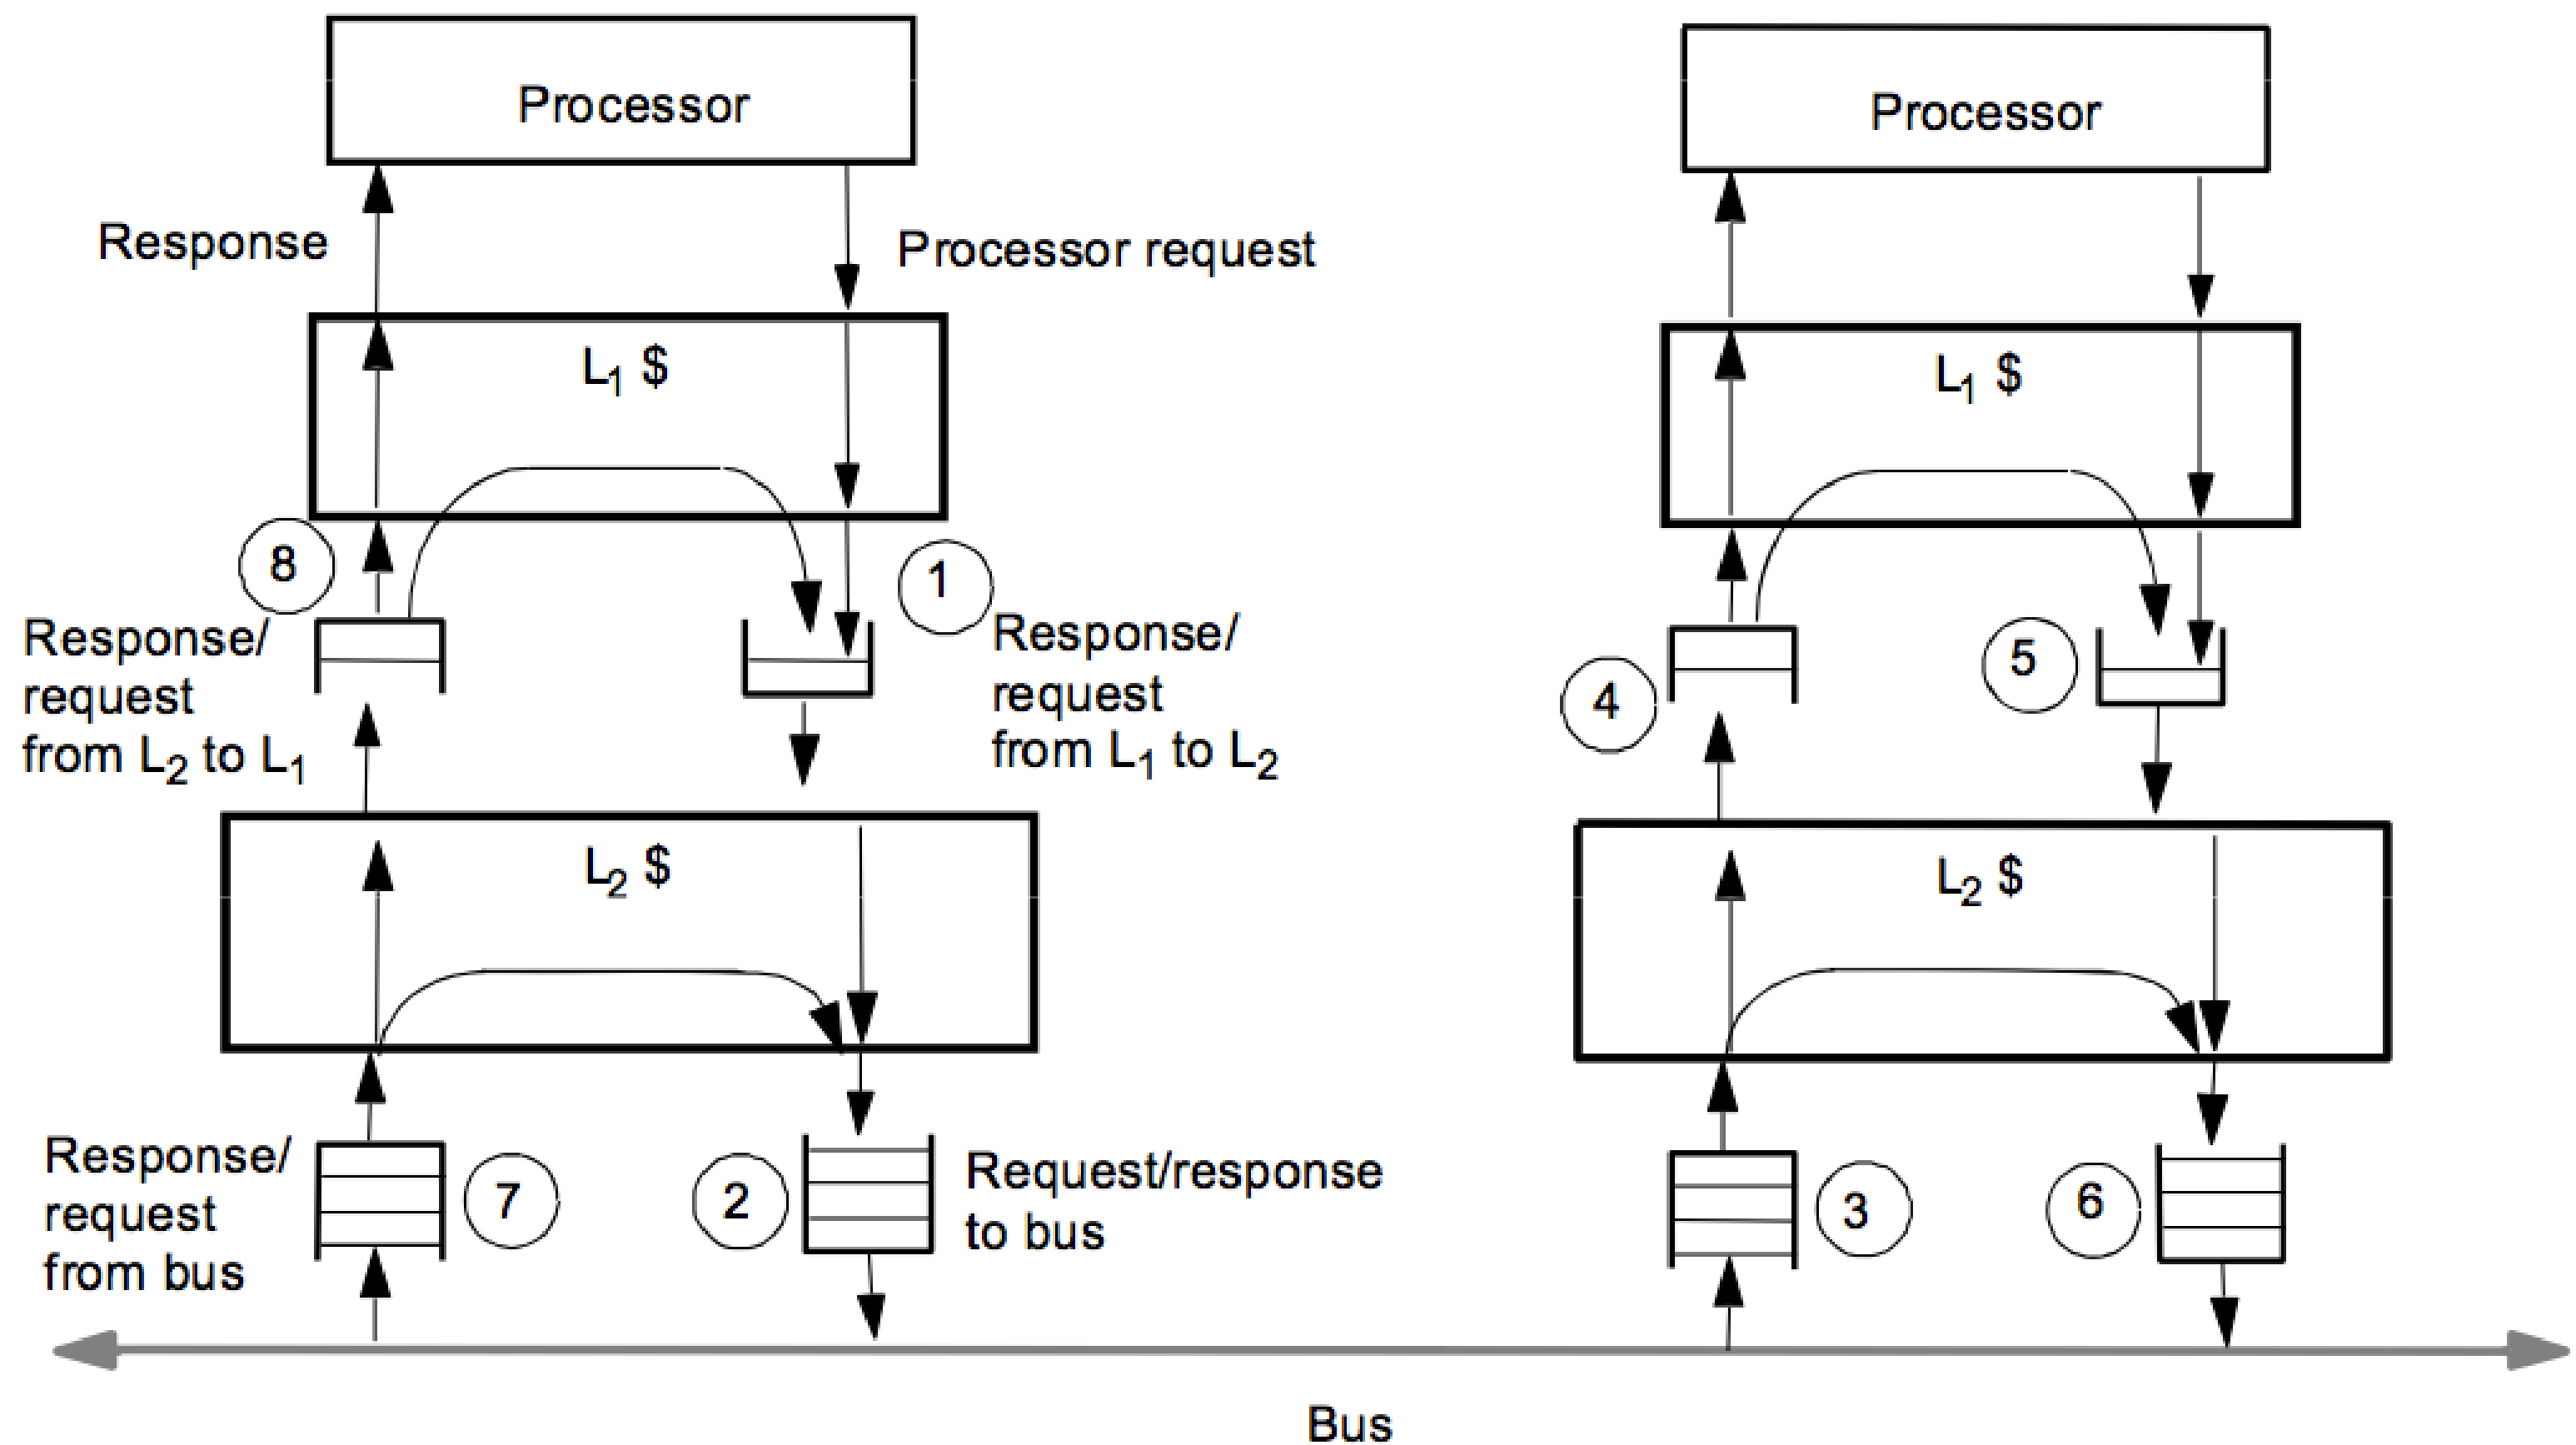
Processor

Processor

Response

Processor request

$L_1$ \$

$L_1$ \$

8

1

Response/ request from $L_2$ to $L_1$

Response/ request from $L_1$ to $L_2$

4

5

$L_2$ \$

$L_2$ \$

Response/ request from bus

7

2

Request/response to bus

3

6

Bus